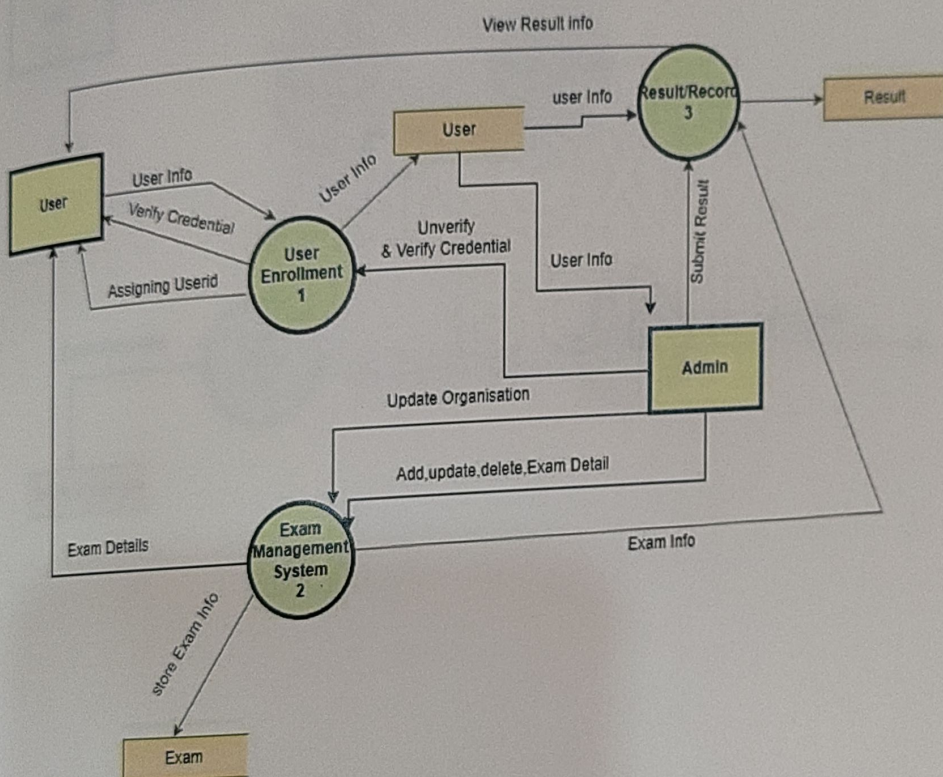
View Result info

user Info

Result/Record
3

Result

User

User

User Info

Verify Credential

User Info

Unverify
& Verify Credential

User
Enrollment
1

Assigning Userid

User Info

Submit Result

Admin

Update Organisation

Add,update,delete,Exam Detail

Exam Details

Exam
Management
System
2

Exam Info

store Exam Info

Exam